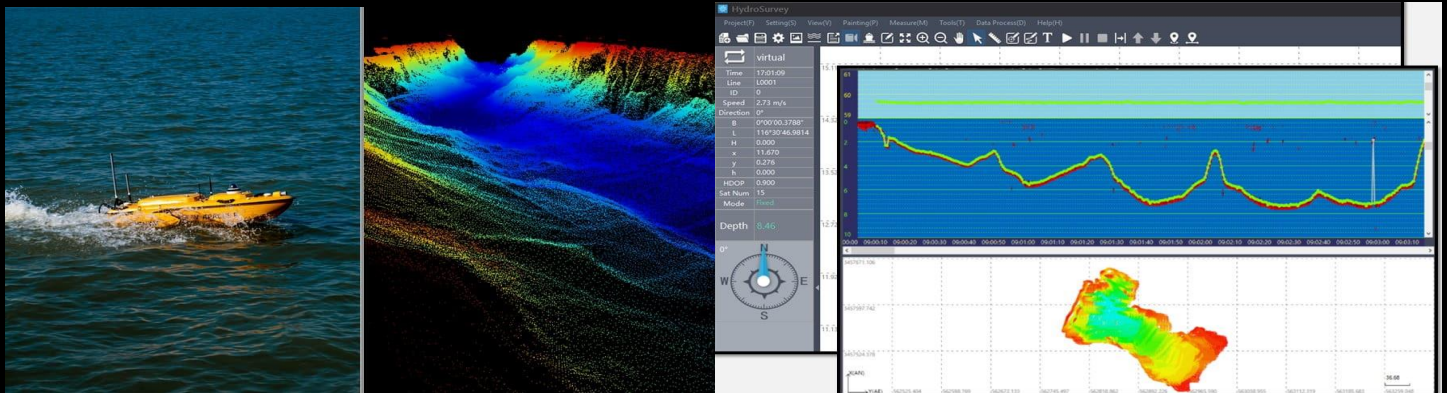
HydroSurvey

Project(F) Setting(S) View(V) Painting(P) Measure(M) Tools(T) Data Process(D) Help(H)

virtual

| Time | 17:01:09 |
|---|---|
| Line | L0001 |
| ID | 0 |
| Speed | 2.73 m/s |
| Direction | 0° |
| B | 0°00'00.3788" |
| L | 116°30'46.9814 |
| H | 0.000 |
| x | 11.670 |
| y | 0.276 |
| h | 0.000 |
| HDOP | 0.900 |
| Sat Num | 15 |
| Mode | Fixed |

Depth 8.46

0°

N
W E
S

61
60
59
0
2
4
6
8
10

09:00:00 09:00:10 09:00:20 09:00:30 09:00:40 09:00:50 09:01:00 09:01:10 09:01:20 09:01:30 09:01:40 09:01:50 09:02:00 09:02:10 09:02:20 09:02:30 09:02:40 09:02:50 09:03:00 09:03:10

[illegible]